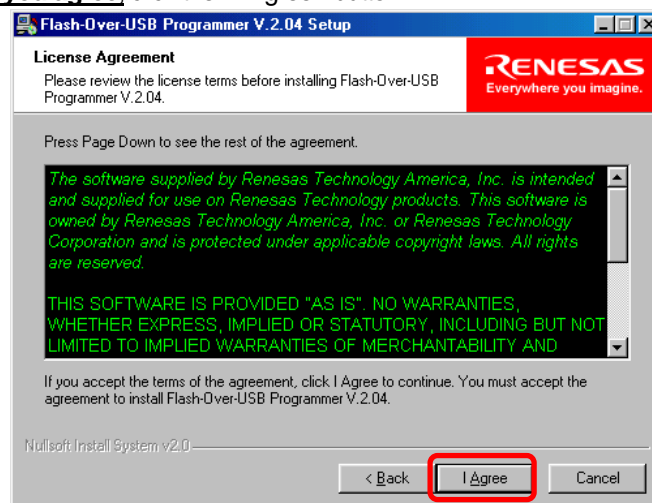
Flash-Over-USB Programmer V.2.04 Setup

License Agreement

Please review the license terms before installing Flash-Over-USB Programmer V.2.04.

RENESAS
Everywhere you imagine.

Press Page Down to see the rest of the agreement.

The software supplied by Renesas Technology America, Inc. is intended and supplied for use on Renesas Technology products. This software is owned by Renesas Technology America, Inc. or Renesas Technology Corporation and is protected under applicable copyright laws. All rights are reserved.

THIS SOFTWARE IS PROVIDED "AS IS". NO WARRANTIES, WHETHER EXPRESS, IMPLIED OR STATUTORY, INCLUDING BUT NOT LIMITED TO IMPLIED WARRANTIES OF MERCHANTABILITY AND

If you accept the terms of the agreement, click I Agree to continue. You must accept the agreement to install Flash-Over-USB Programmer V.2.04.

Nullsoft Install System v2.0

< Back | I Agree | Cancel